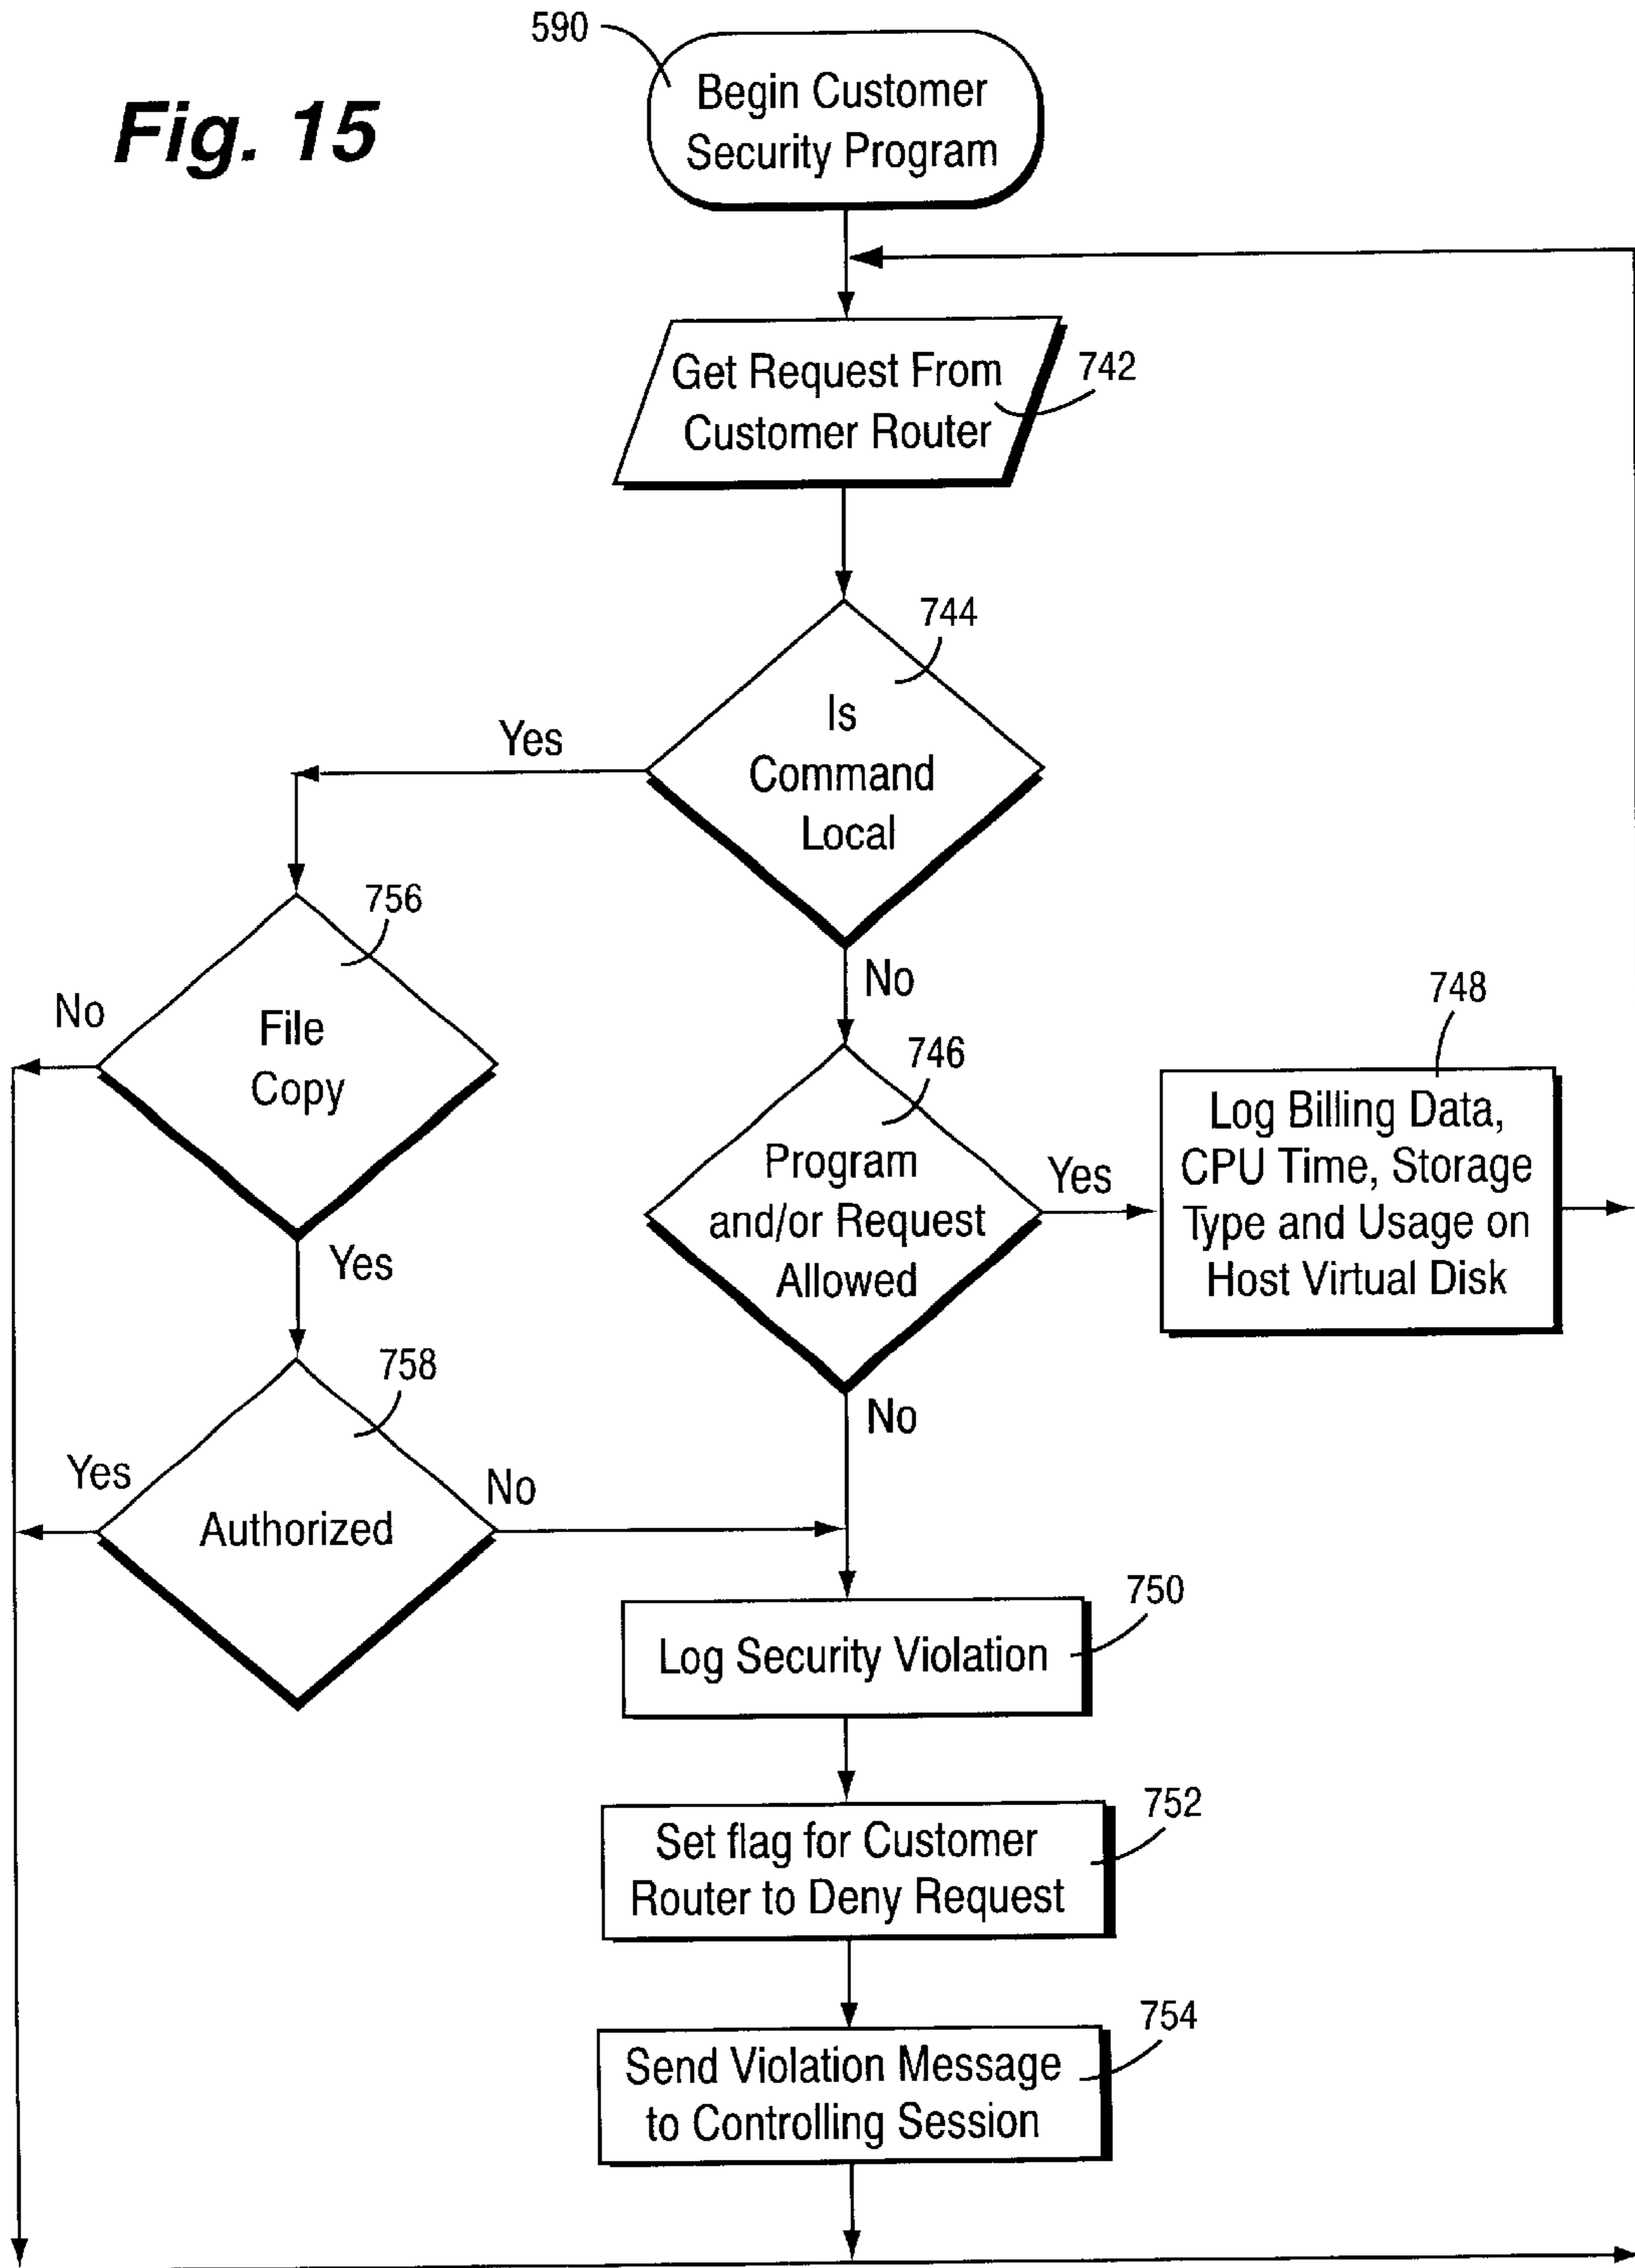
Fig. 15

590

Begin Customer Security Program

Get Request From Customer Router

742

744

Is Command Local

Yes

No

756

File Copy

No

Yes

746

Program and/or Request Allowed

Yes

748

Log Billing Data, CPU Time, Storage Type and Usage on Host Virtual Disk

No

758

Yes

Authorized

No

750

Log Security Violation

752

Set flag for Customer Router to Deny Request

754

Send Violation Message to Controlling Session